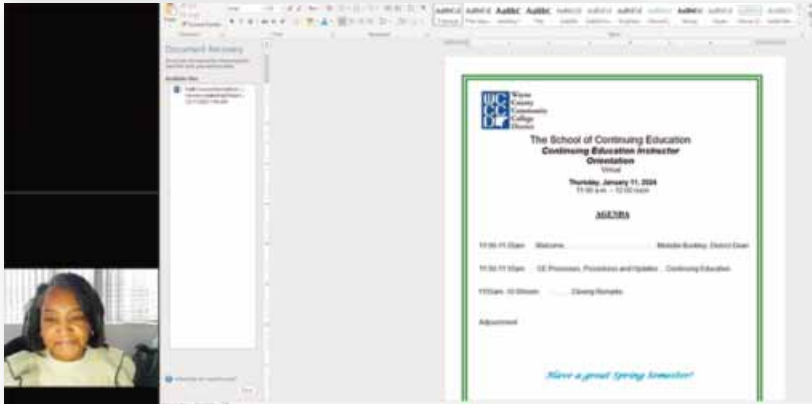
Document Recovery

AaBbCcI AaBbCcI AaBbC AaBbC

Wayne County Community College District

The School of Continuing Education
Continuing Education Instructor Orientation
Virtual
Thursday, January 11, 2024
11:00 a.m. – 12:00 noon

AGENDA

11:00-11:05am Welcome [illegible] District Dean

11:05-11:55pm CE Processes, Procedures and Updates ... Continuing Education

11:55am-12:00noon ........ Closing Remarks

Adjournment

Have a great Spring Semester!